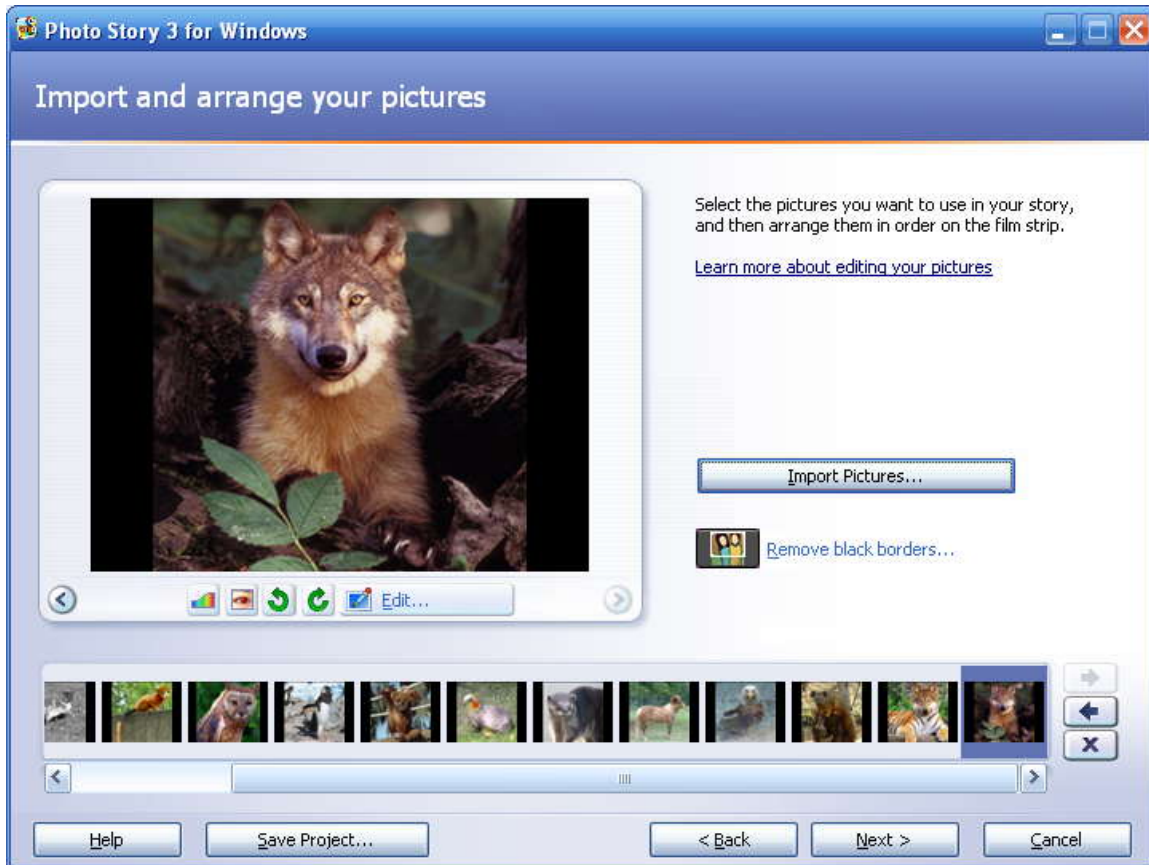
Photo Story 3 for Windows

Import and arrange your pictures

Select the pictures you want to use in your story, and then arrange them in order on the film strip.

Learn more about editing your pictures

Import Pictures...

Remove black borders...

Edit...

Help

Save Project...

< Back

Next >

Cancel